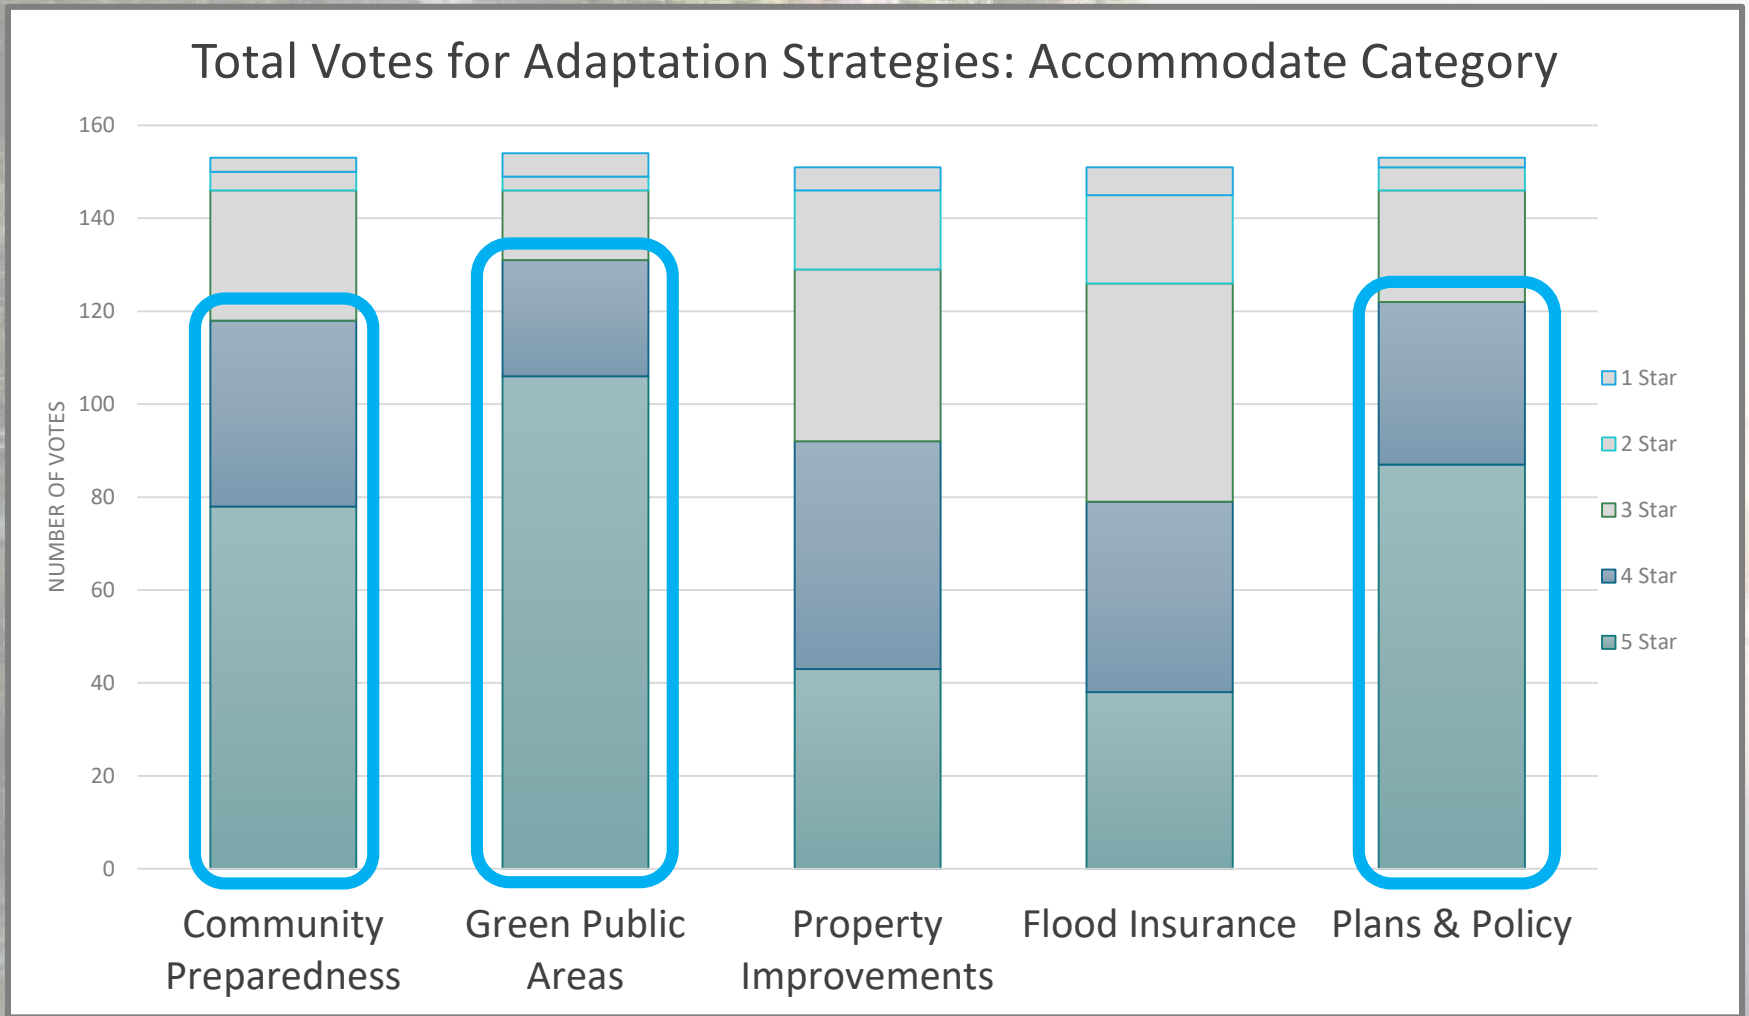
Total Votes for Adaptation Strategies: Accommodate Category

NUMBER OF VOTES

160
140
120
100
80
60
40
20
0

Community Preparedness
Green Public Areas
Property Improvements
Flood Insurance
Plans & Policy

1 Star
2 Star
3 Star
4 Star
5 Star